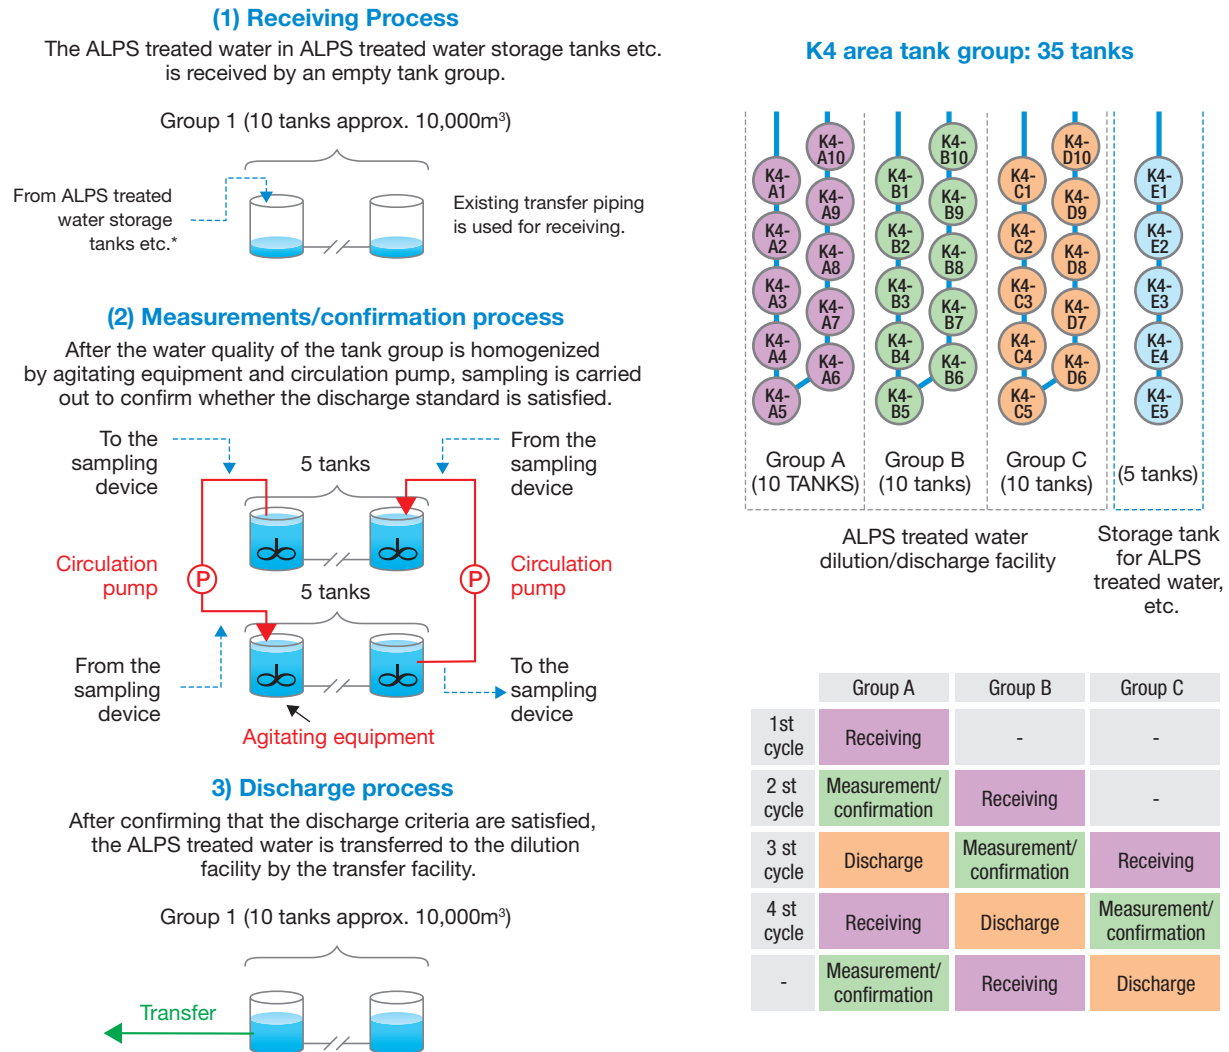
(1) Receiving Process
The ALPS treated water in ALPS treated water storage tanks etc. is received by an empty tank group.

Group 1 (10 tanks approx. 10,000m$^3$)

From ALPS treated water storage tanks etc.*

Existing transfer piping is used for receiving.

(2) Measurements/confirmation process
After the water quality of the tank group is homogenized by agitating equipment and circulation pump, sampling is carried out to confirm whether the discharge standard is satisfied.

To the sampling device

5 tanks

From the sampling device

Circulation pump

P

P

Circulation pump

5 tanks

From the sampling device

To the sampling device

Agitating equipment

3) Discharge process
After confirming that the discharge criteria are satisfied, the ALPS treated water is transferred to the dilution facility by the transfer facility.

Group 1 (10 tanks approx. 10,000m$^3$)

Transfer

K4 area tank group: 35 tanks

K4-A10 K4-A1 K4-A9 K4-A2 K4-A8 K4-A3 K4-A7 K4-A4 K4-A6 K4-A5

K4-B10 K4-B1 K4-B9 K4-B2 K4-B8 K4-B3 K4-B7 K4-B4 K4-B6 K4-B5

K4-D10 K4-C1 K4-D9 K4-C2 K4-D8 K4-C3 K4-D7 K4-C4 K4-D6 K4-C5

K4-E1 K4-E2 K4-E3 K4-E4 K4-E5

Group A (10 TANKS)

Group B (10 tanks)

Group C (10 tanks)

(5 tanks)

ALPS treated water dilution/discharge facility

Storage tank for ALPS treated water, etc.

| | Group A | Group B | Group C |
|---|---|---|---|
| 1st cycle | Receiving | - | - |
| 2 st cycle | Measurement/ confirmation | Receiving | - |
| 3 st cycle | Discharge | Measurement/ confirmation | Receiving |
| 4 st cycle | Receiving | Discharge | Measurement/ confirmation |
| - | Measurement/ confirmation | Receiving | Discharge |